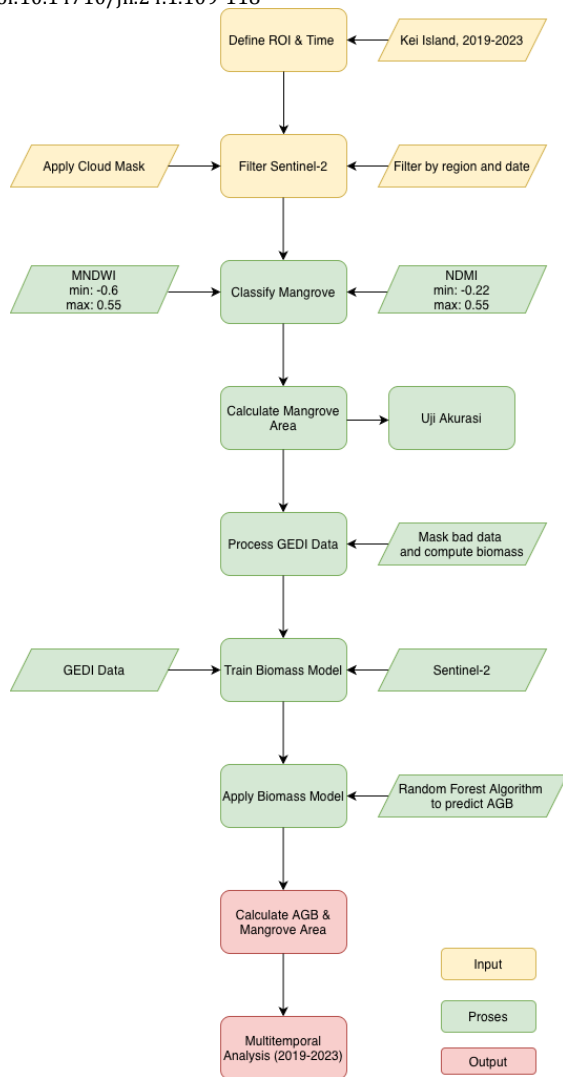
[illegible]i:10.14710/jil.21.1.109-118

Define ROI & Time

Kei Island, 2019-2023

Apply Cloud Mask

Filter Sentinel-2

Filter by region and date

MNDWI
min: -0.6
max: 0.55

Classify Mangrove

NDMI
min: -0.22
max: 0.55

Calculate Mangrove Area

Uji Akurasi

Process GEDI Data

Mask bad data and compute biomass

GEDI Data

Train Biomass Model

Sentinel-2

Apply Biomass Model

Random Forest Algorithm to predict AGB

Calculate AGB & Mangrove Area

Input

Proses

Multitemporal Analysis (2019-2023)

Output